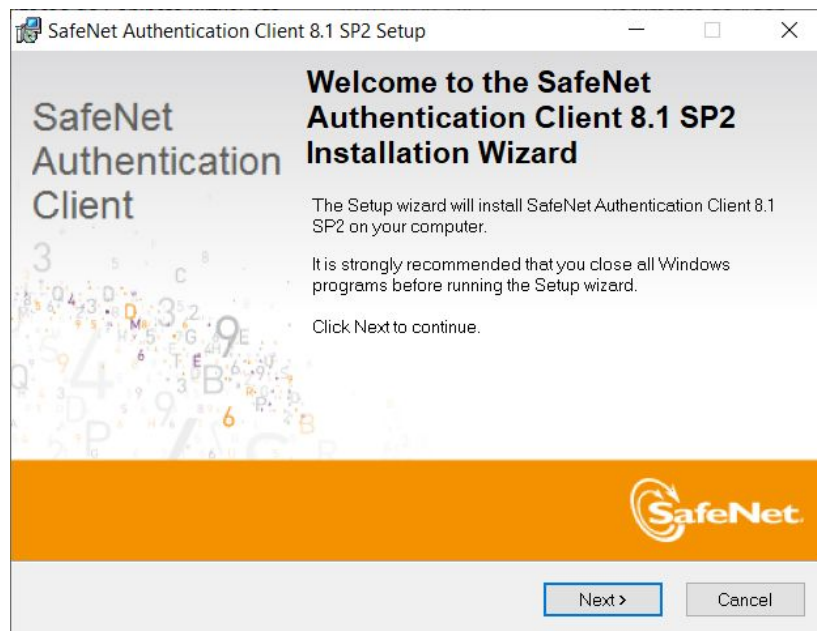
SafeNet Authentication Client 8.1 SP2 Setup

SafeNet Authentication Client

Welcome to the SafeNet Authentication Client 8.1 SP2 Installation Wizard

The Setup wizard will install SafeNet Authentication Client 8.1 SP2 on your computer.

It is strongly recommended that you close all Windows programs before running the Setup wizard.

Click Next to continue.

SafeNet

Next >
Cancel